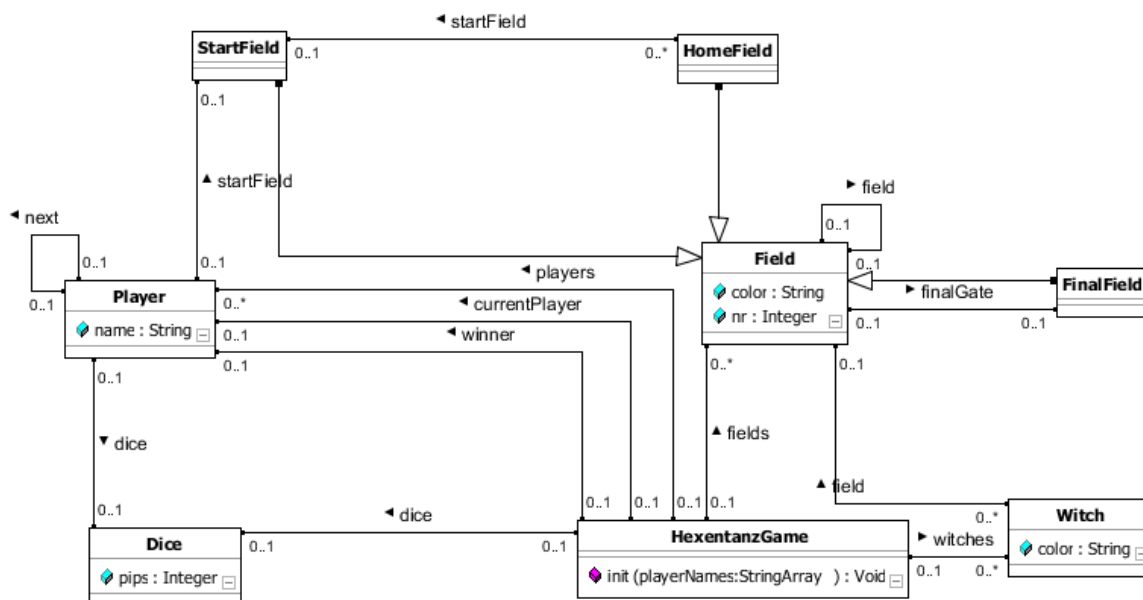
◂ startField

StartField 0..1 0..* HomeField

0..1

▴ startField

◂ next

0..1 0..1

0..1

Player
name : String

0..* 0..1 0..1

◂ players
◂ currentPlayer
◂ winner

▸ field
0..1
0..1

Field
color : String
nr : Integer

▸ finalGate
0..1 0..1

FinalField

0..* 0..1

0..1

▾ dice

▴ fields

▴ field

0..1

Dice
pips : Integer

0..1 ◂ dice 0..1

0..1 0..1 0..1 0..1

HexentanzGame
init (playerNames:StringArray ) : Void

▸ witches
0..1 0..*
0..*

Witch
color : String